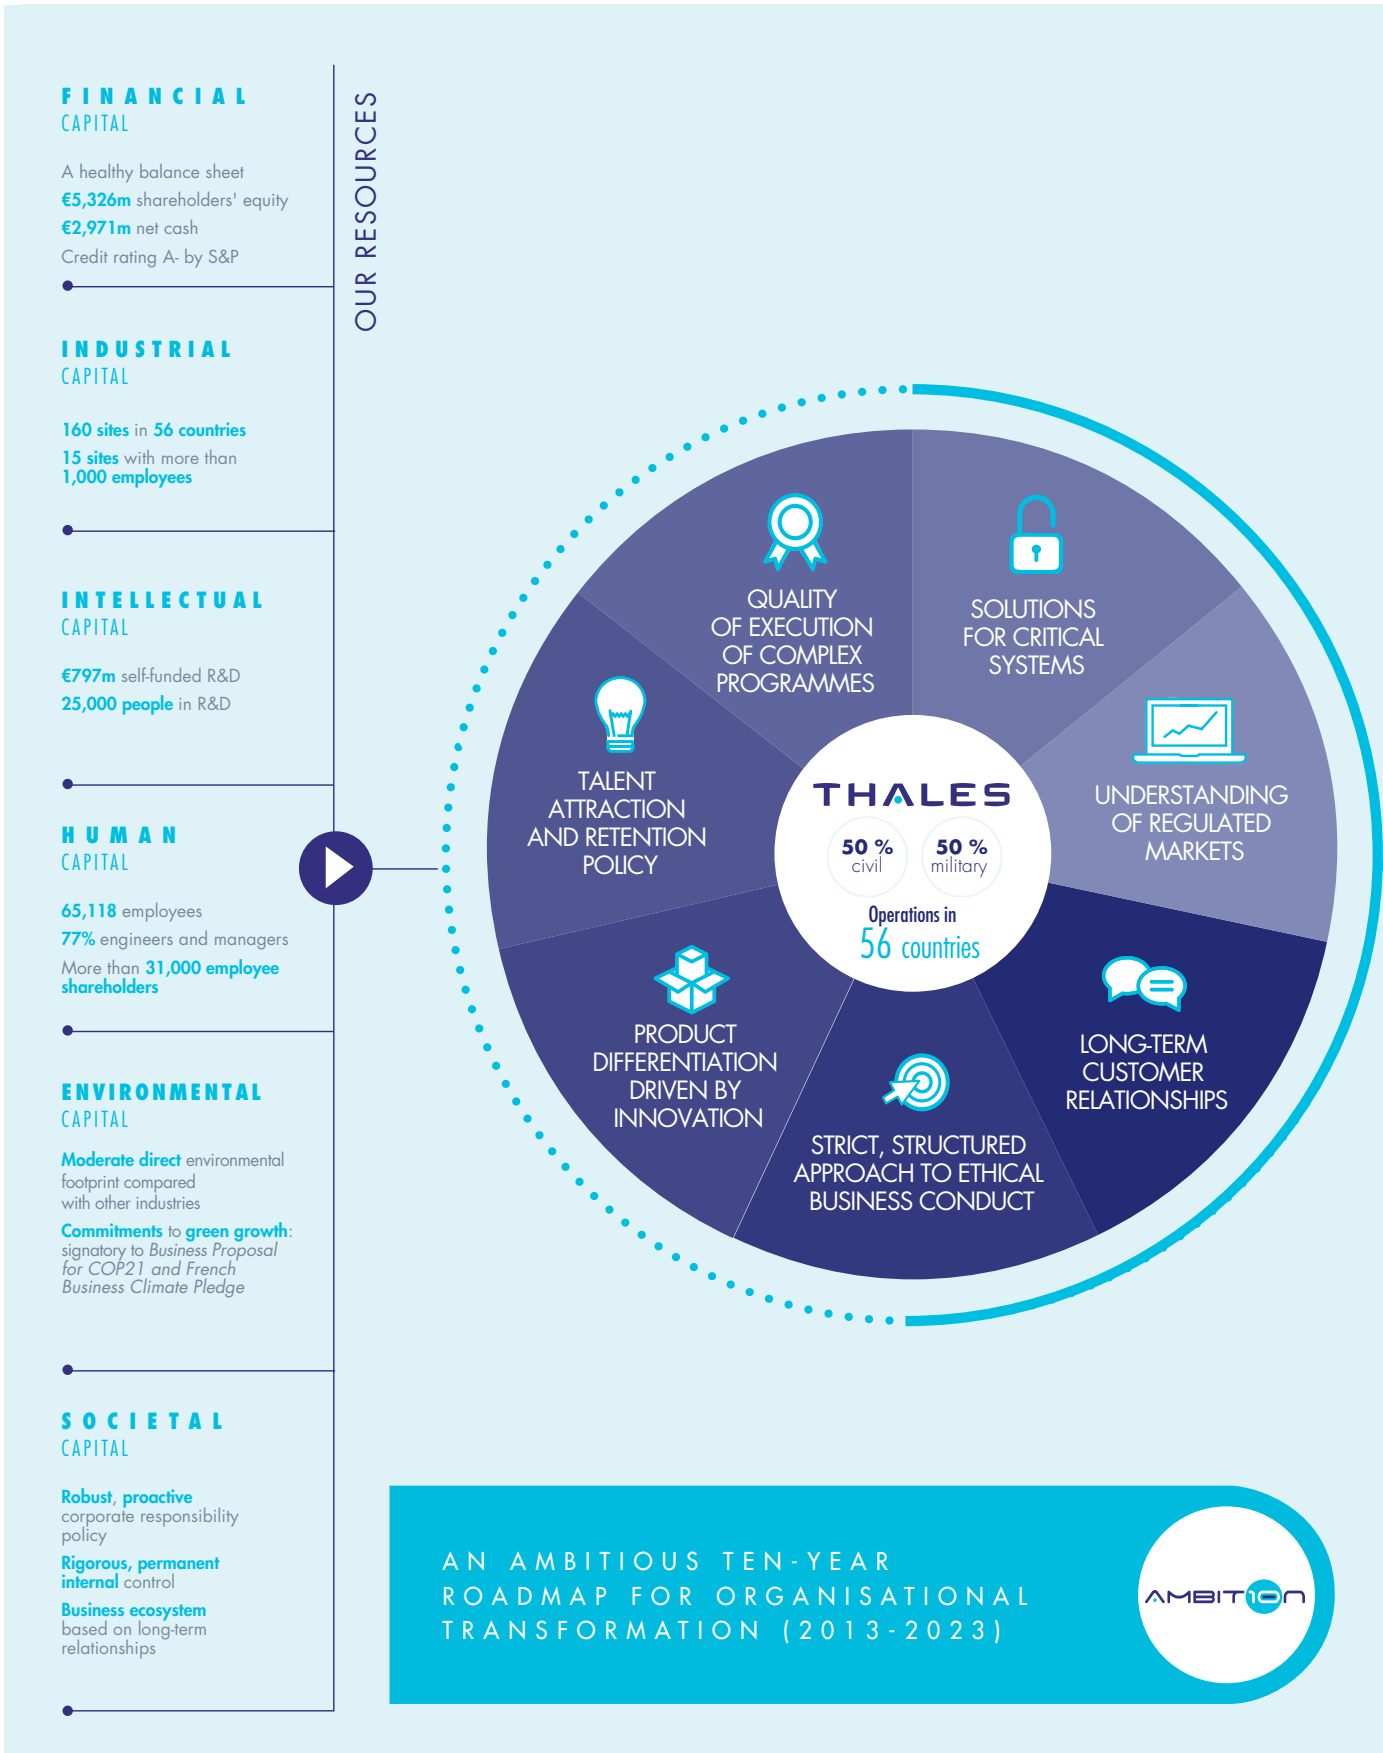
FINANCIAL CAPITAL

A healthy balance sheet
€5,326m shareholders' equity
€2,971m net cash
Credit rating A- by S&P

INDUSTRIAL CAPITAL

160 sites in 56 countries
15 sites with more than 1,000 employees

INTELLECTUAL CAPITAL

€797m self-funded R&D
25,000 people in R&D

HUMAN CAPITAL

65,118 employees
77% engineers and managers
More than 31,000 employee shareholders

ENVIRONMENTAL CAPITAL

Moderate direct environmental footprint compared with other industries
Commitments to green growth: signatory to Business Proposal for COP21 and French Business Climate Pledge

SOCIETAL CAPITAL

Robust, proactive corporate responsibility policy
Rigorous, permanent internal control
Business ecosystem based on long-term relationships

OUR RESOURCES

QUALITY OF EXECUTION OF COMPLEX PROGRAMMES

SOLUTIONS FOR CRITICAL SYSTEMS

UNDERSTANDING OF REGULATED MARKETS

LONG-TERM CUSTOMER RELATIONSHIPS

STRICT, STRUCTURED APPROACH TO ETHICAL BUSINESS CONDUCT

PRODUCT DIFFERENTIATION DRIVEN BY INNOVATION

TALENT ATTRACTION AND RETENTION POLICY

THALES
50 % civil
50 % military
Operations in 56 countries

AN AMBITIOUS TEN-YEAR ROADMAP FOR ORGANISATIONAL TRANSFORMATION (2013-2023)

AMBIT10N